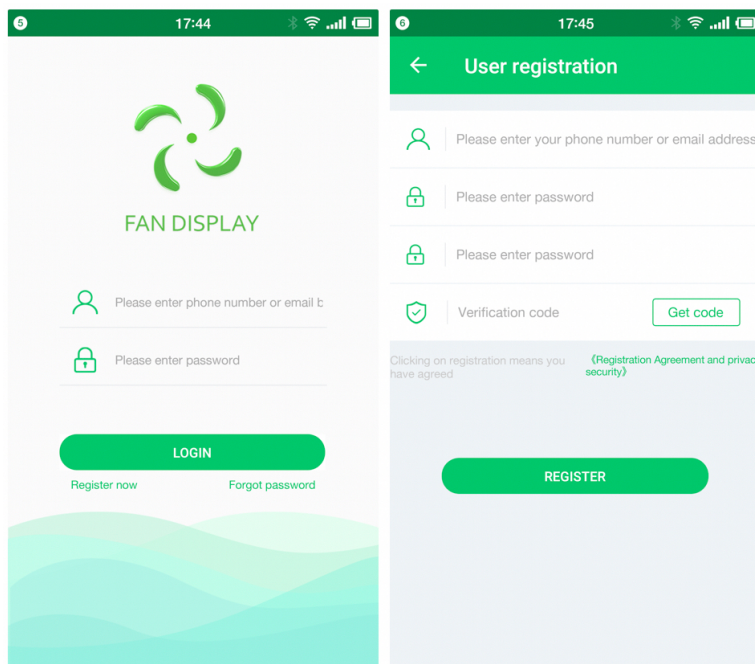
5 17:44

FAN DISPLAY

Please enter phone number or email b

Please enter password

LOGIN

Register now

Forgot password

6 17:45

User registration

Please enter your phone number or email address

Please enter password

Please enter password

Verification code

Get code

Clicking on registration means you have agreed

《Registration Agreement and privac security》

REGISTER